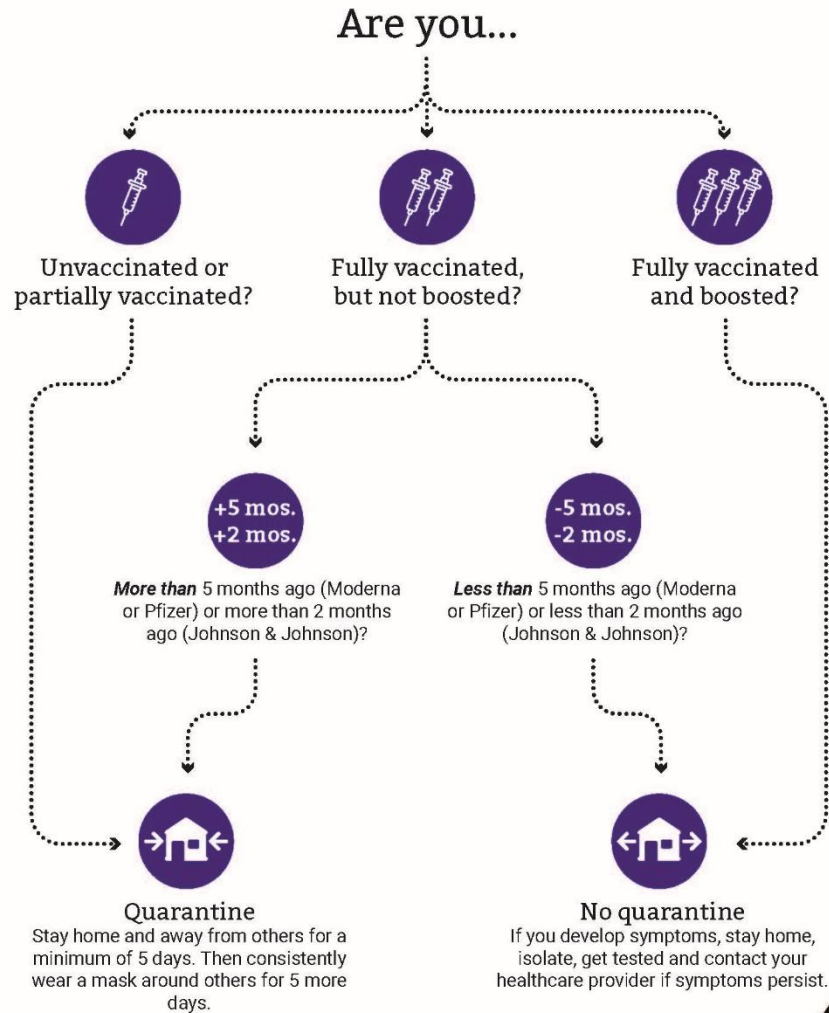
Are you...

Unvaccinated or partially vaccinated?

Fully vaccinated, but not boosted?

Fully vaccinated and boosted?

+5 mos.
+2 mos.

**More than** 5 months ago (Moderna or Pfizer) or more than 2 months ago (Johnson & Johnson)?

-5 mos.
-2 mos.

**Less than** 5 months ago (Moderna or Pfizer) or less than 2 months ago (Johnson & Johnson)?

Quarantine
Stay home and away from others for a minimum of 5 days. Then consistently wear a mask around others for 5 more days.

No quarantine
If you develop symptoms, stay home, isolate, get tested and contact your healthcare provider if symptoms persist.